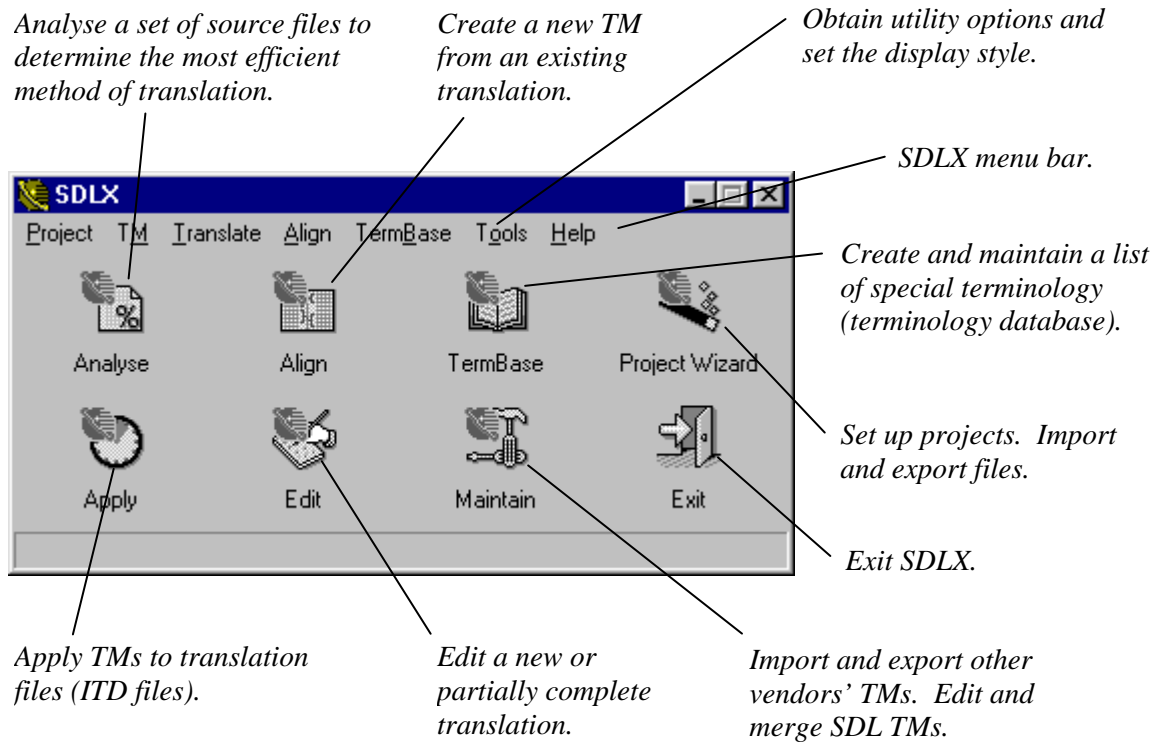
Analyse a set of source files to determine the most efficient method of translation.

Create a new TM from an existing translation.

Obtain utility options and set the display style.

SDLX

SDLX menu bar.

Project TM Translate Align TermBase Tools Help

Create and maintain a list of special terminology (terminology database).

Analyse

Align

TermBase

Project Wizard

Set up projects. Import and export files.

Apply

Edit

Maintain

Exit

Exit SDLX.

Apply TMs to translation files (ITD files).

Edit a new or partially complete translation.

Import and export other vendors' TMs. Edit and merge SDL TMs.